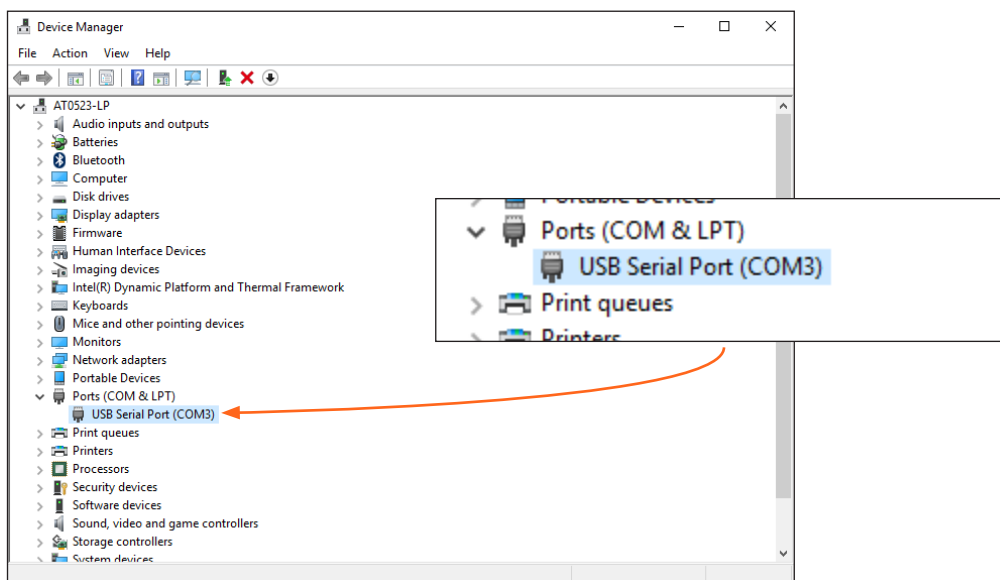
Device Manager

File Action View Help

AT0523-LP
Audio inputs and outputs
Batteries
Bluetooth
Computer
Disk drives
Display adapters
Firmware
Human Interface Devices
Imaging devices
Intel(R) Dynamic Platform and Thermal Framework
Keyboards
Mice and other pointing devices
Monitors
Network adapters
Portable Devices
Ports (COM & LPT)
USB Serial Port (COM3)
Print queues
Printers
Processors
Security devices
Software devices
Sound, video and game controllers
Storage controllers
System devices

Portable Devices
Ports (COM & LPT)
USB Serial Port (COM3)
Print queues
Printers